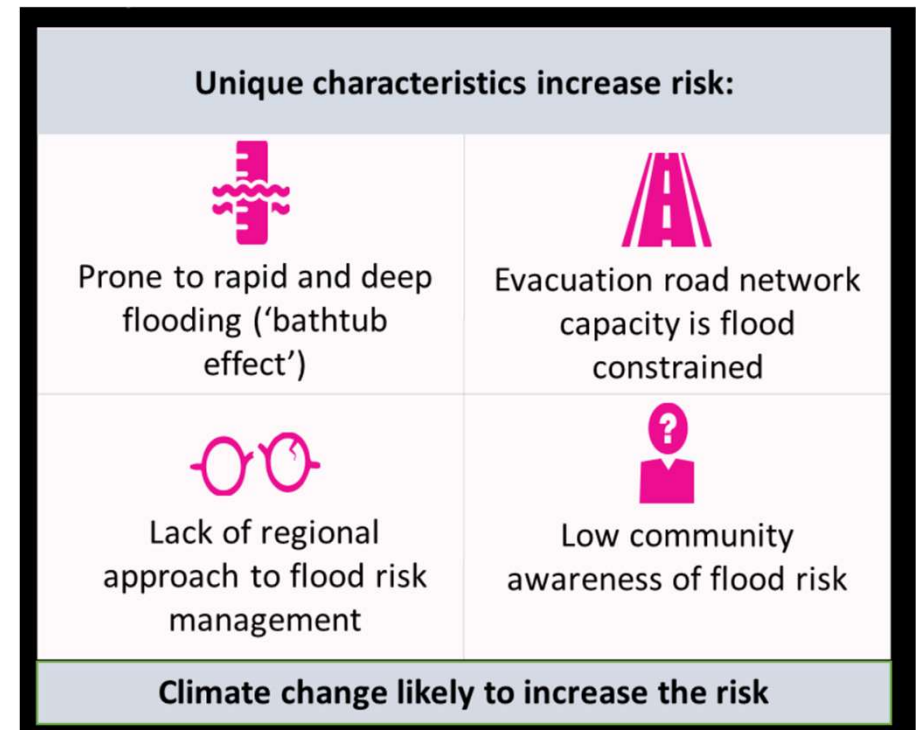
Unique characteristics increase risk:

Prone to rapid and deep flooding (‘bathtub effect’)

Evacuation road network capacity is flood constrained

Lack of regional approach to flood risk management

?

Low community awareness of flood risk

Climate change likely to increase the risk